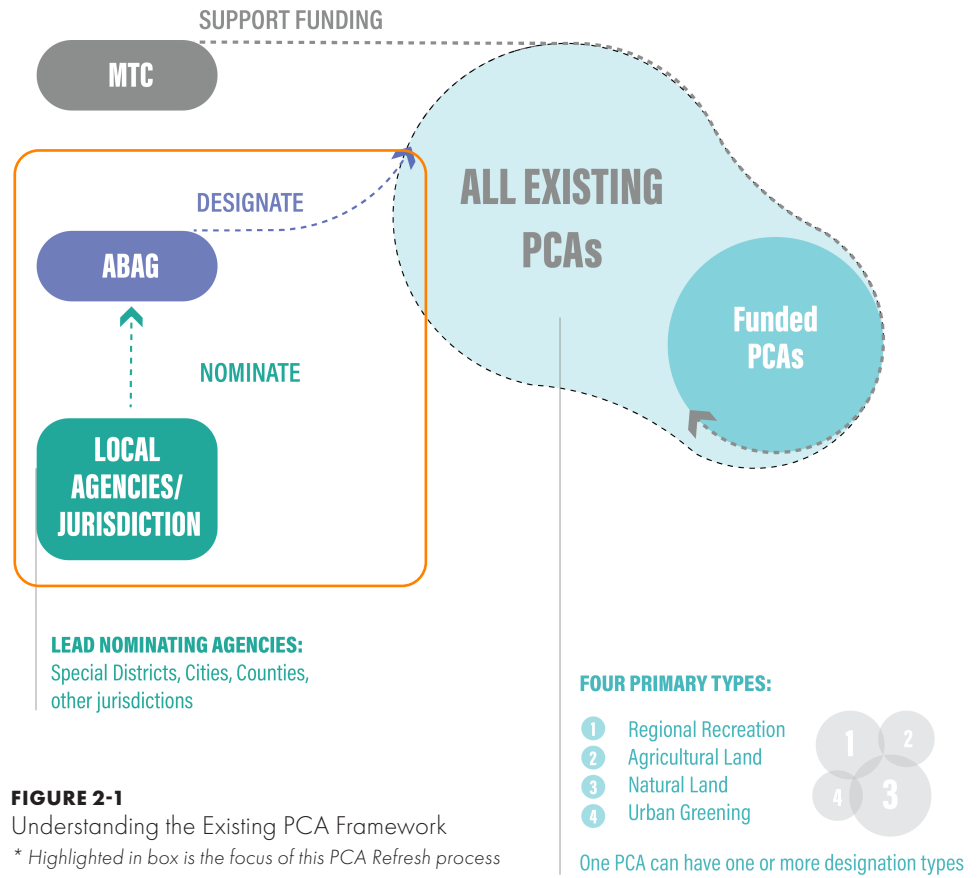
SUPPORT FUNDING

MTC

DESIGNATE

ABAG

NOMINATE

LOCAL AGENCIES/ JURISDICTION

ALL EXISTING PCAs

Funded PCAs

LEAD NOMINATING AGENCIES:
Special Districts, Cities, Counties, other jurisdictions

FOUR PRIMARY TYPES:
1 Regional Recreation
2 Agricultural Land
3 Natural Land
4 Urban Greening

1 2 4 3

One PCA can have one or more designation types

FIGURE 2-1
Understanding the Existing PCA Framework
* Highlighted in box is the focus of this PCA Refresh process